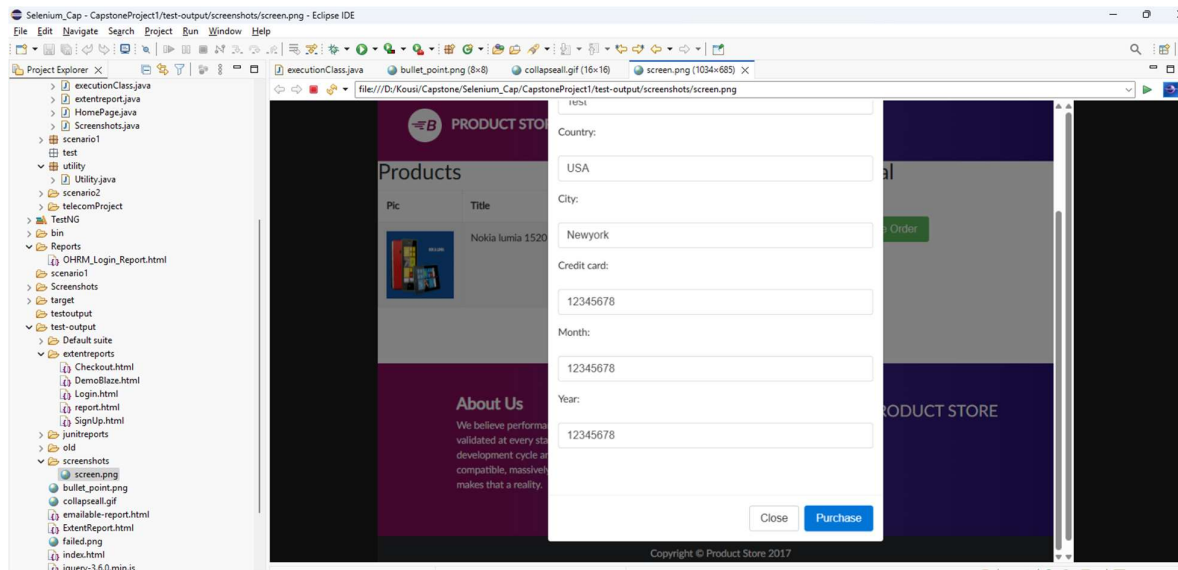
Selenium_Cap - CapstoneProject1/test-output/screenshots/screen.png - Eclipse IDE

File Edit Navigate Search Project Run Window Help

Project Explorer

executionClass.java
extentreport.java
HomePage.java
Screenshots.java
scenario1
test
utility
Utility.java
scenario2
telecomProject
TestNG
bin
Reports
OHRM_Login_Report.html
scenario1
Screenshots
target
testoutput
test-output
Default suite
extentreports
Checkout.html
DemoBlaze.html
Login.html
report.html
SignUp.html
junitreports
old
screenshots
screen.png
bullet_point.png
collapseall.gif
emailable-report.html
ExtentReport.html
failed.png
index.html
jquery-3.6.0.min.js

executionClass.java | bullet_point.png (8×8) | collapseall.gif (16×16) | screen.png (1034×685)

file:///D:/Kousi/Capstone/Selenium_Cap/CapstoneProject1/test-output/screenshots/screen.png

PRODUCT STO

Products

Pic

Title

Nokia lumia 1520

About Us

We believe performa validated at every sta development cycle ar compatible, massivel makes that a reality.

ODUCT STORE

Copyright © Product Store 2017

Test

Country:

USA

City:

Newyork

Credit card:

12345678

Month:

12345678

Year:

12345678

Close

Purchase